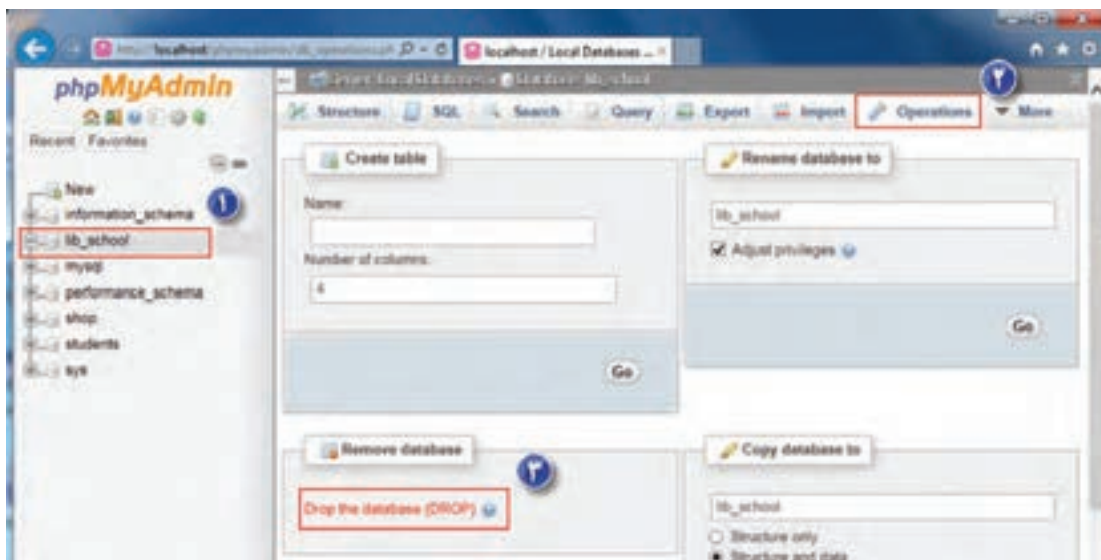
http://localhost/phpmyadmin/db_operations.ph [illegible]
localhost / Local Databases ...

phpMyAdmin
Recent Favorites

New
information_schema
lib_school
mysql
performance_schema
shop
students
sys

۱
۲
۳

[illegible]

Structure SQL Search Query Export Import Operations More

Create table
Name:
Number of columns:
4
Go

Rename database to
lib_school
Adjust privileges
Go

Remove database
Drop the database (DROP)

Copy database to
lib_school
Structure only
Structure and data